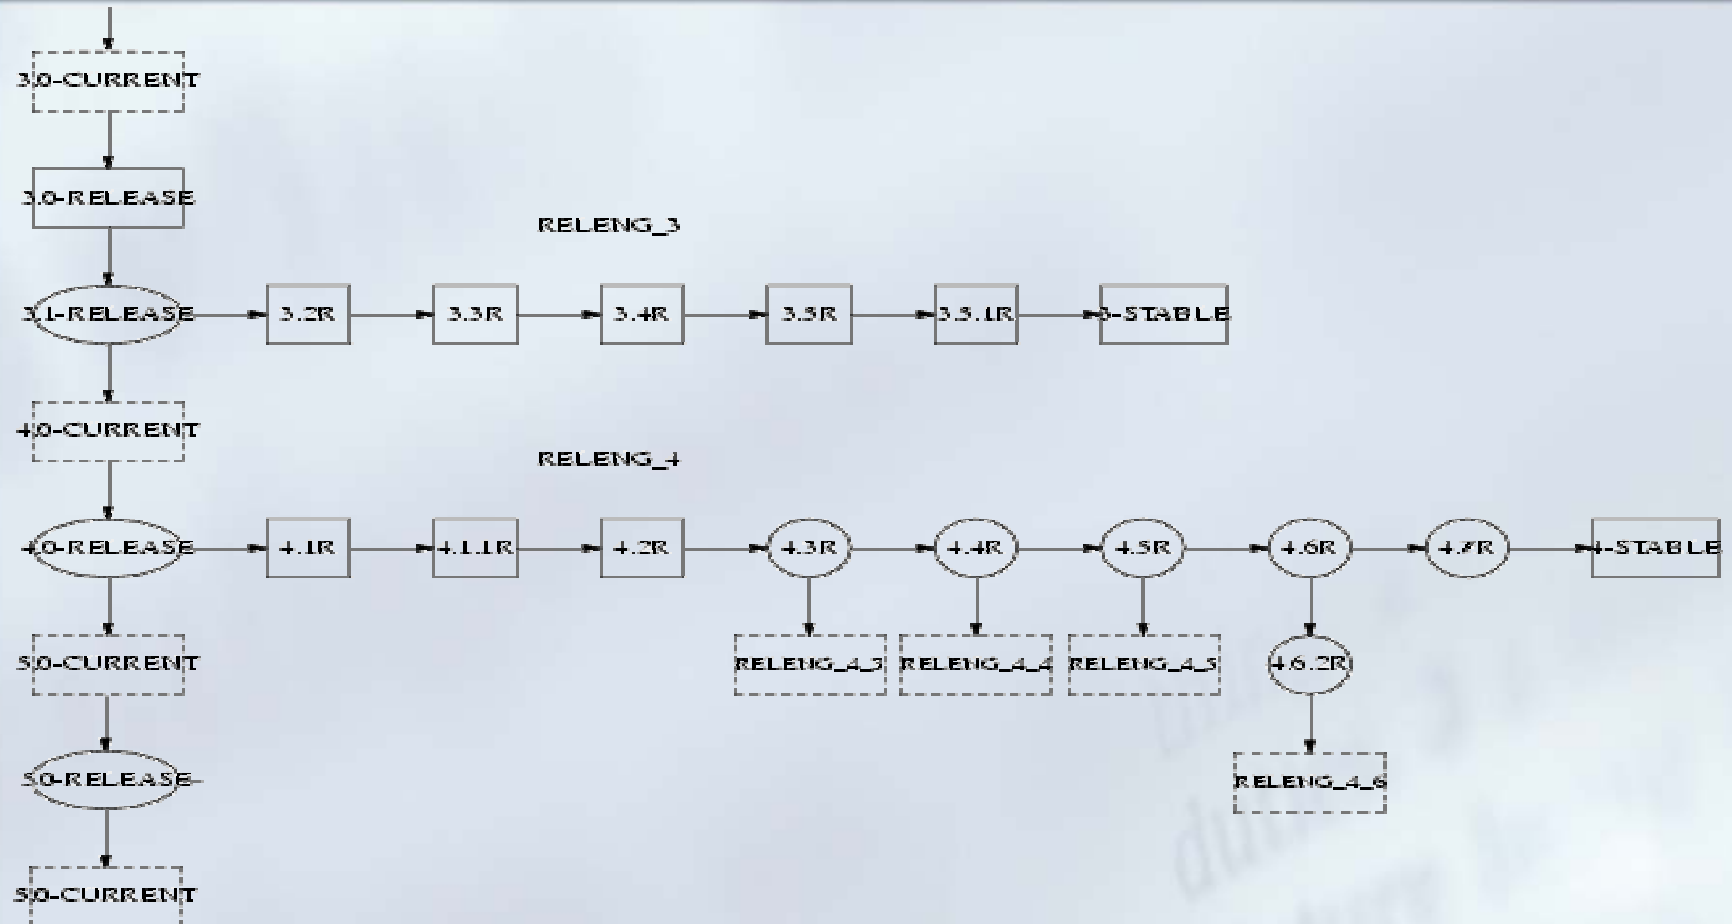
3.0-CURRENT

3.0-RELEASE

RELENG_3

3.1-RELEASE

3.2R

3.3R

3.4R

3.5R

3.5.1R

3-STABLE

4.0-CURRENT

RELENG_4

4.0-RELEASE

4.1R

4.1.1R

4.2R

4.3R

4.4R

4.5R

4.6R

4.7R

4-STABLE

5.0-CURRENT

RELENG_4_3

RELENG_4_4

RELENG_4_5

4.6.2R

5.0-RELEASE

RELENG_4_6

5.0-CURRENT